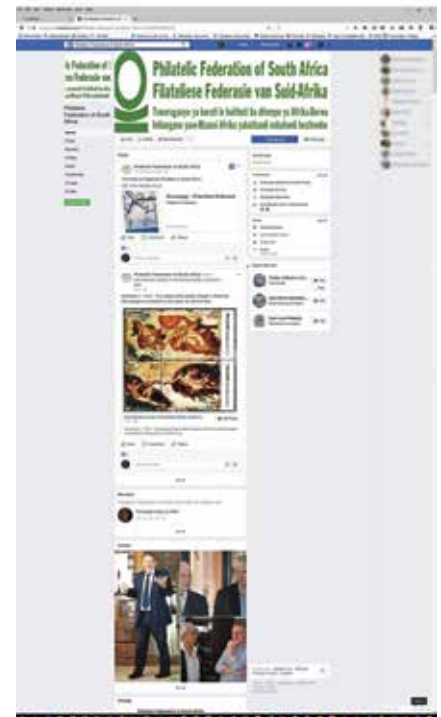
Philatelic Federation of South Africa
Filatelistiese Federasie van Suid-Afrika
Tswaragano ya bareki le baithuti ba ditempe ya Afrika Borwa
Isihlangano yamaQoqelo-Afrika yokuthandwa kwamastampu

Philatelic Federation of South Africa

Home
Posts
Reviews
Videos
Photos
About
Community
Groups
Events

Posts

Philatelic Federation of South Africa

Philatelic Federation of South Africa

Reviews

Videos